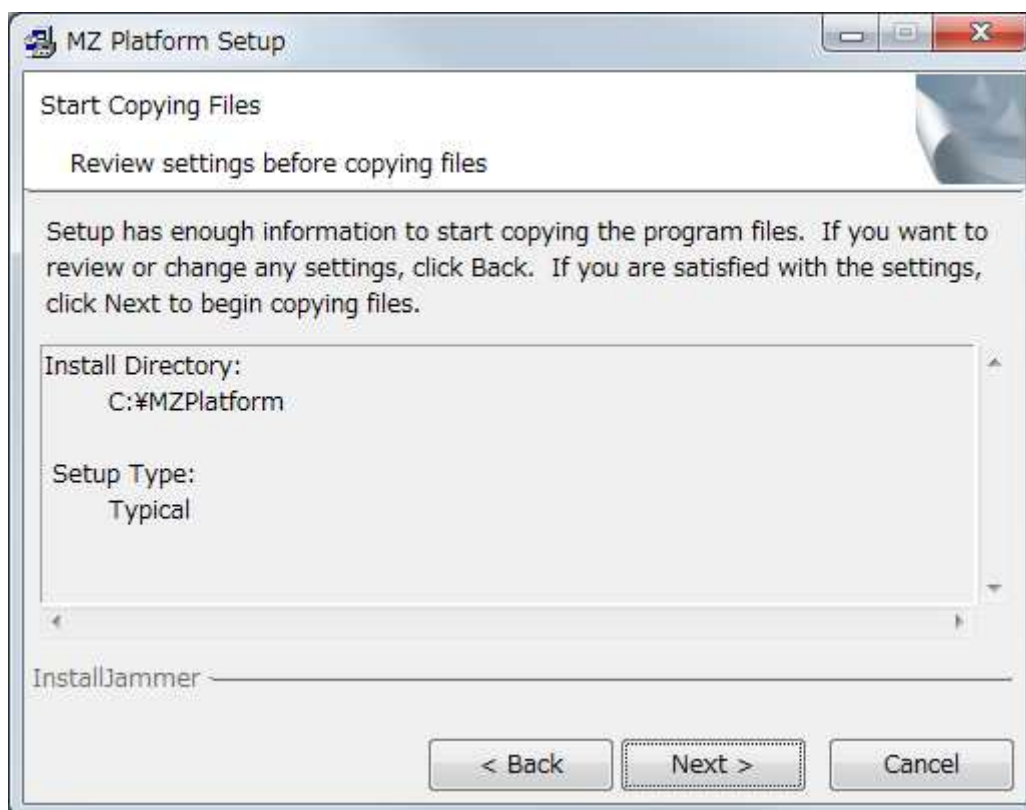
MZ Platform Setup

Start Copying Files

Review settings before copying files

Setup has enough information to start copying the program files. If you want to review or change any settings, click Back. If you are satisfied with the settings, click Next to begin copying files.

Install Directory:
C:¥MZPlatform

Setup Type:
Typical

InstallJammer

< Back

Next >

Cancel